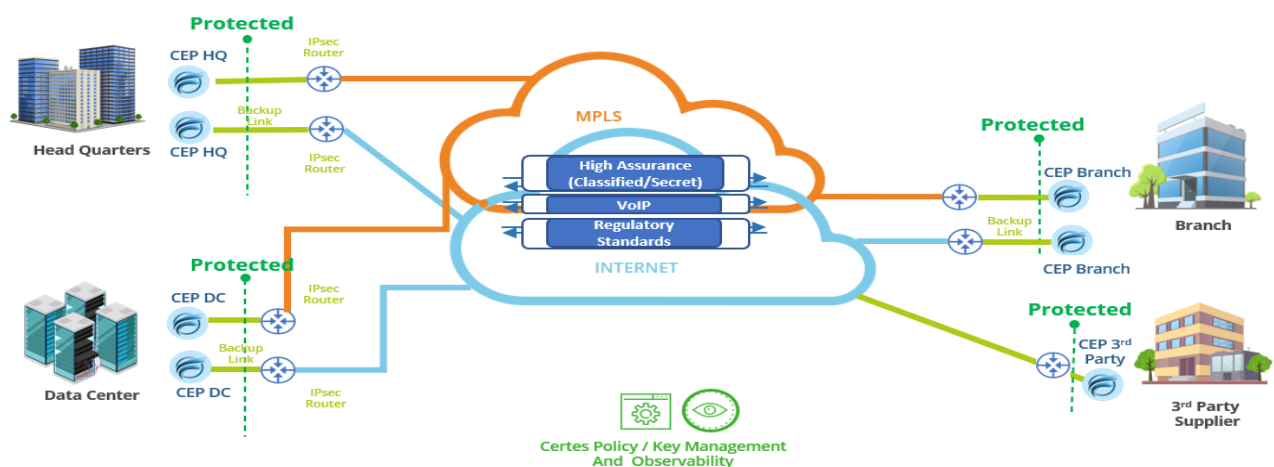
Protected

CEP HQ

IPsec Router

Backup Link

CEP HQ

IPsec Router

Head Quarters

MPLS

High Assurance (Classified/Secret)

VoIP

Regulatory Standards

INTERNET

Protected

CEP Branch

Backup Link

CEP Branch

Branch

Protected

CEP DC

IPsec Router

Backup Link

CEP DC

IPsec Router

Data Center

Protected

CEP 3$^{rd}$ Party

3$^{rd}$ Party Supplier

Certes Policy / Key Management And Observability